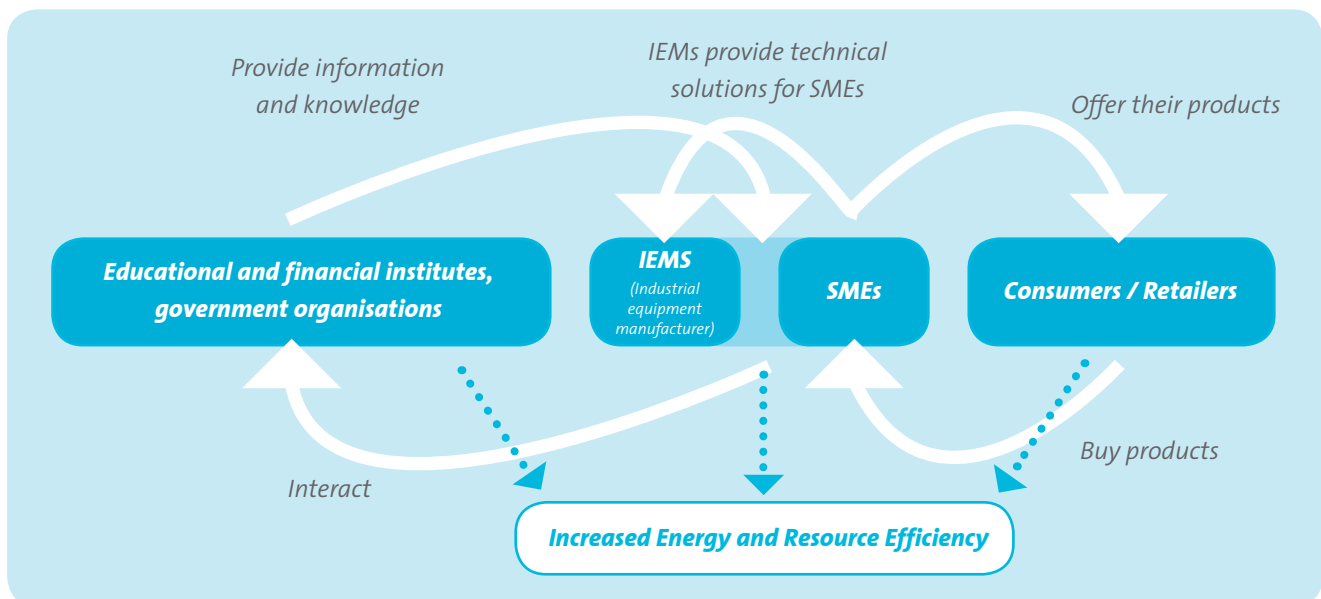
Provide information and knowledge

IEMs provide technical solutions for SMEs

Offer their products

Educational and financial institutes, government organisations

IEMS
(Industrial equipment manufacturer)

SMEs

Consumers / Retailers

Interact

Buy products

Increased Energy and Resource Efficiency